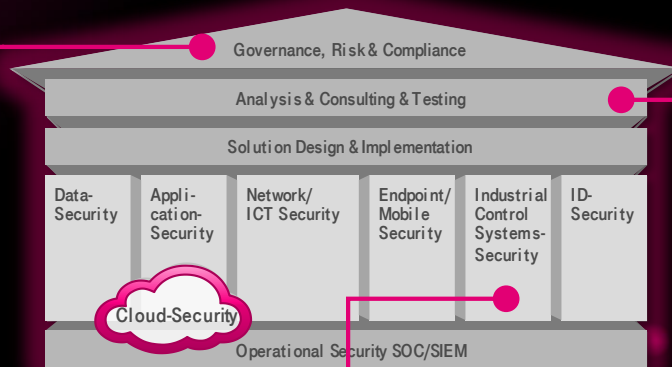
Governance, Risk & Compliance

Analysis & Consulting & Testing

Solution Design & Implementation

Data-Security

Application-Security

Network/ ICT Security

Endpoint/ Mobile Security

Industrial Control Systems-Security

ID-Security

Cloud-Security

Operational Security SOC/SIEM